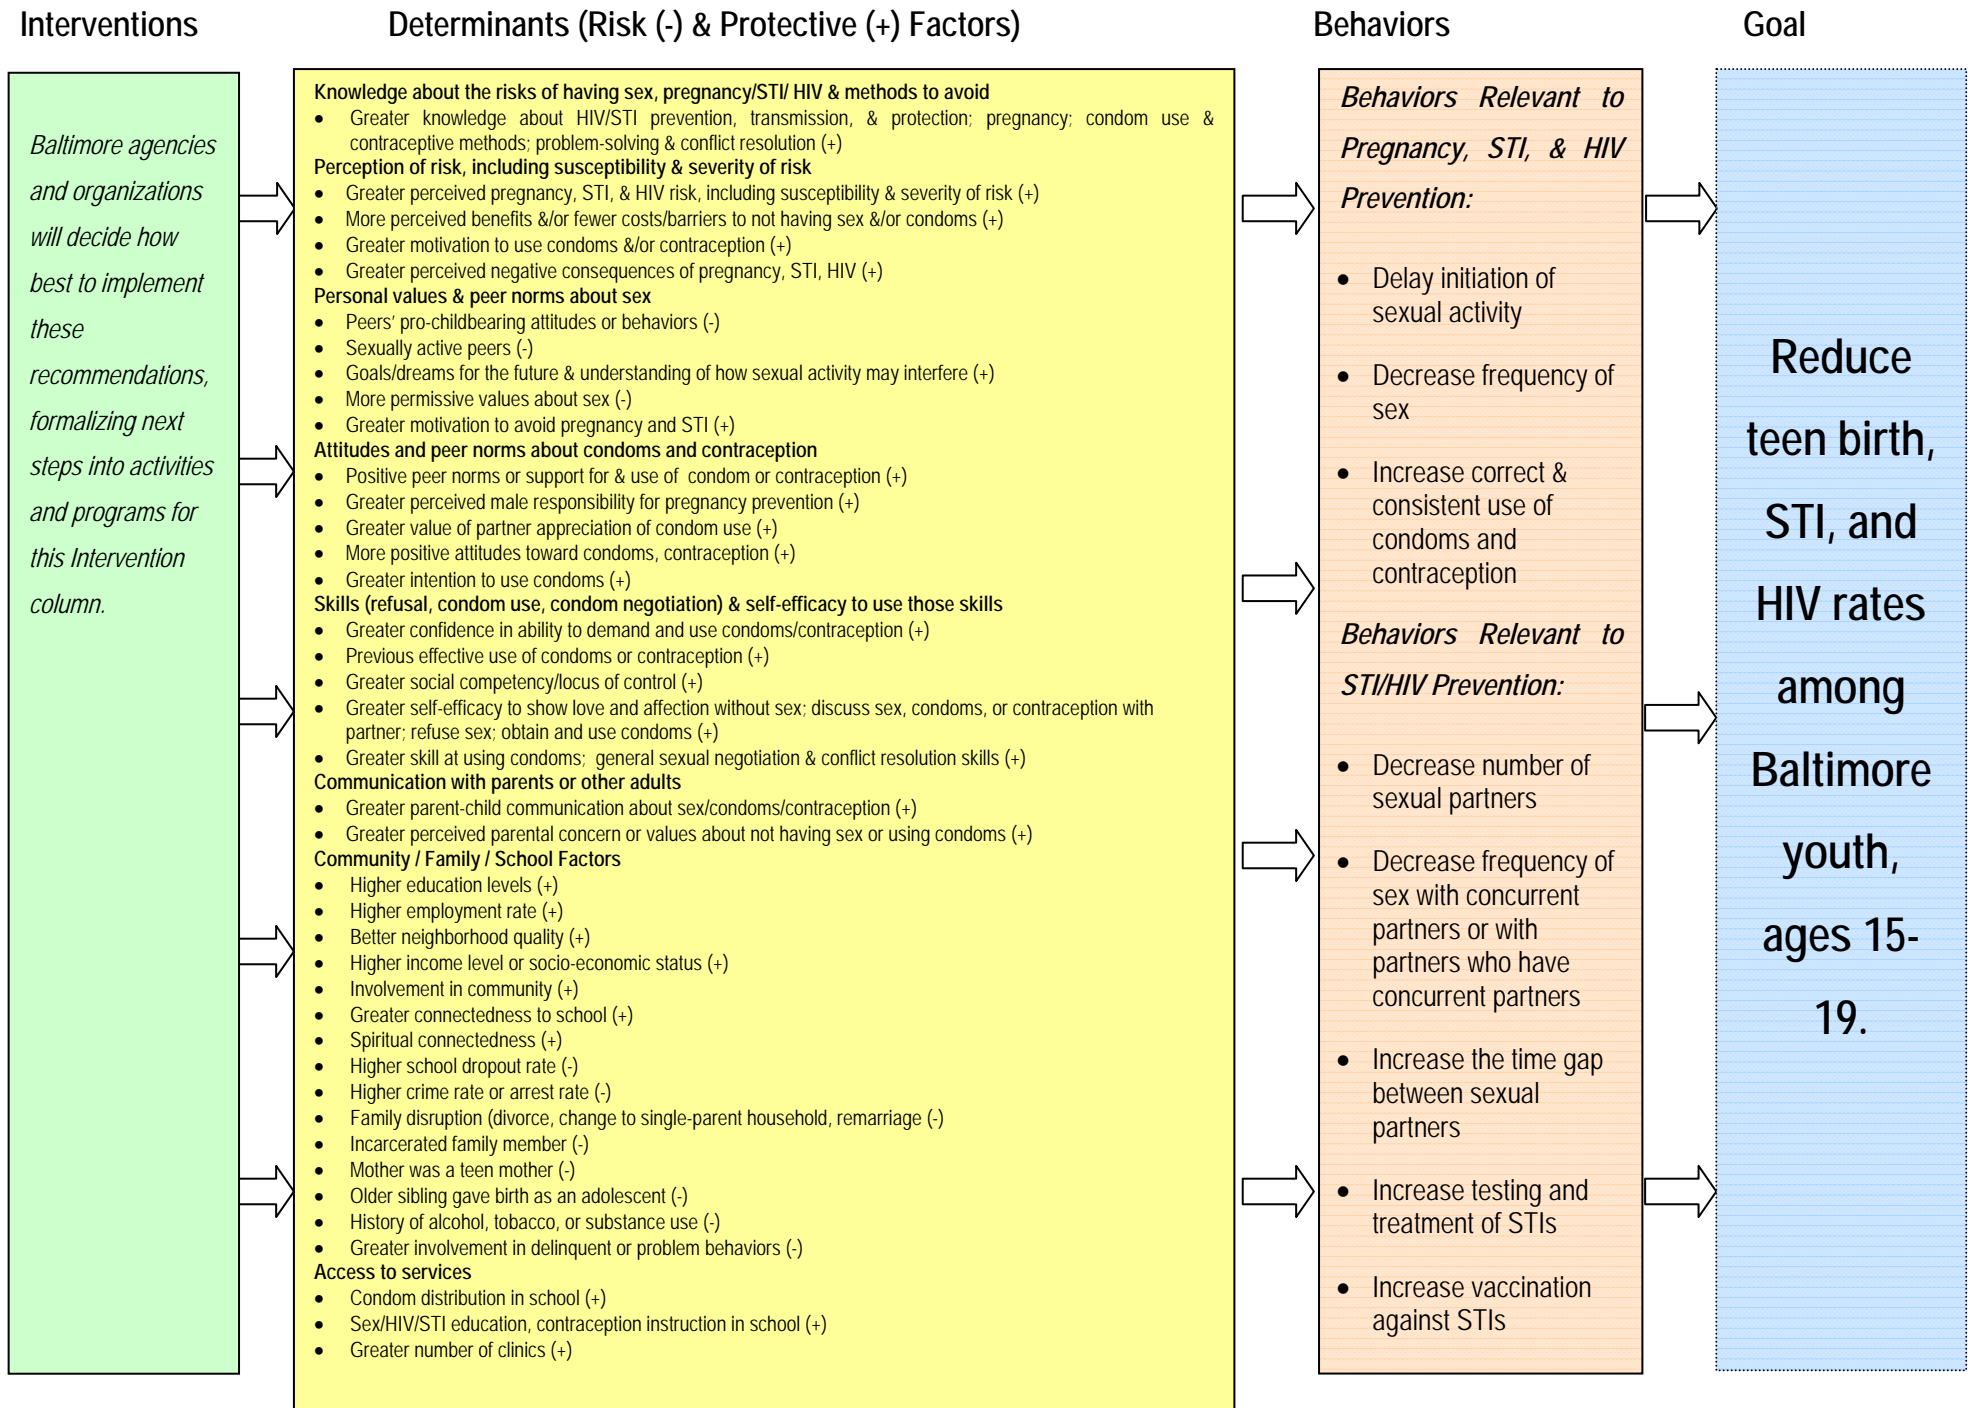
Interventions

Baltimore agencies and organizations will decide how best to implement these recommendations, formalizing next steps into activities and programs for this Intervention column.

Determinants (Risk (-) & Protective (+) Factors)

Knowledge about the risks of having sex, pregnancy/STI/ HIV & methods to avoid
- Greater knowledge about HIV/STI prevention, transmission, & protection; pregnancy; condom use & contraceptive methods; problem-solving & conflict resolution (+)

Perception of risk, including susceptibility & severity of risk
- Greater perceived pregnancy, STI, & HIV risk, including susceptibility & severity of risk (+)
- More perceived benefits &/or fewer costs/barriers to not having sex &/or condoms (+)
- Greater motivation to use condoms &/or contraception (+)
- Greater perceived negative consequences of pregnancy, STI, HIV (+)

Personal values & peer norms about sex
- Peers' pro-childbearing attitudes or behaviors (-)
- Sexually active peers (-)
- Goals/dreams for the future & understanding of how sexual activity may interfere (+)
- More permissive values about sex (-)
- Greater motivation to avoid pregnancy and STI (+)

Attitudes and peer norms about condoms and contraception
- Positive peer norms or support for & use of condom or contraception (+)
- Greater perceived male responsibility for pregnancy prevention (+)
- Greater value of partner appreciation of condom use (+)
- More positive attitudes toward condoms, contraception (+)
- Greater intention to use condoms (+)

Skills (refusal, condom use, condom negotiation) & self-efficacy to use those skills
- Greater confidence in ability to demand and use condoms/contraception (+)
- Previous effective use of condoms or contraception (+)
- Greater social competency/locus of control (+)
- Greater self-efficacy to show love and affection without sex; discuss sex, condoms, or contraception with partner; refuse sex; obtain and use condoms (+)
- Greater skill at using condoms; general sexual negotiation & conflict resolution skills (+)

Communication with parents or other adults
- Greater parent-child communication about sex/condoms/contraception (+)
- Greater perceived parental concern or values about not having sex or using condoms (+)

Community / Family / School Factors
- Higher education levels (+)
- Higher employment rate (+)
- Better neighborhood quality (+)
- Higher income level or socio-economic status (+)
- Involvement in community (+)
- Greater connectedness to school (+)
- Spiritual connectedness (+)
- Higher school dropout rate (-)
- Higher crime rate or arrest rate (-)
- Family disruption (divorce, change to single-parent household, remarriage (-)
- Incarcerated family member (-)
- Mother was a teen mother (-)
- Older sibling gave birth as an adolescent (-)
- History of alcohol, tobacco, or substance use (-)
- Greater involvement in delinquent or problem behaviors (-)

Access to services
- Condom distribution in school (+)
- Sex/HIV/STI education, contraception instruction in school (+)
- Greater number of clinics (+)

Behaviors

Behaviors Relevant to Pregnancy, STI, & HIV Prevention:
- Delay initiation of sexual activity
- Decrease frequency of sex
- Increase correct & consistent use of condoms and contraception

Behaviors Relevant to STI/HIV Prevention:
- Decrease number of sexual partners
- Decrease frequency of sex with concurrent partners or with partners who have concurrent partners
- Increase the time gap between sexual partners
- Increase testing and treatment of STIs
- Increase vaccination against STIs

Goal

Reduce teen birth, STI, and HIV rates among Baltimore youth, ages 15-19.